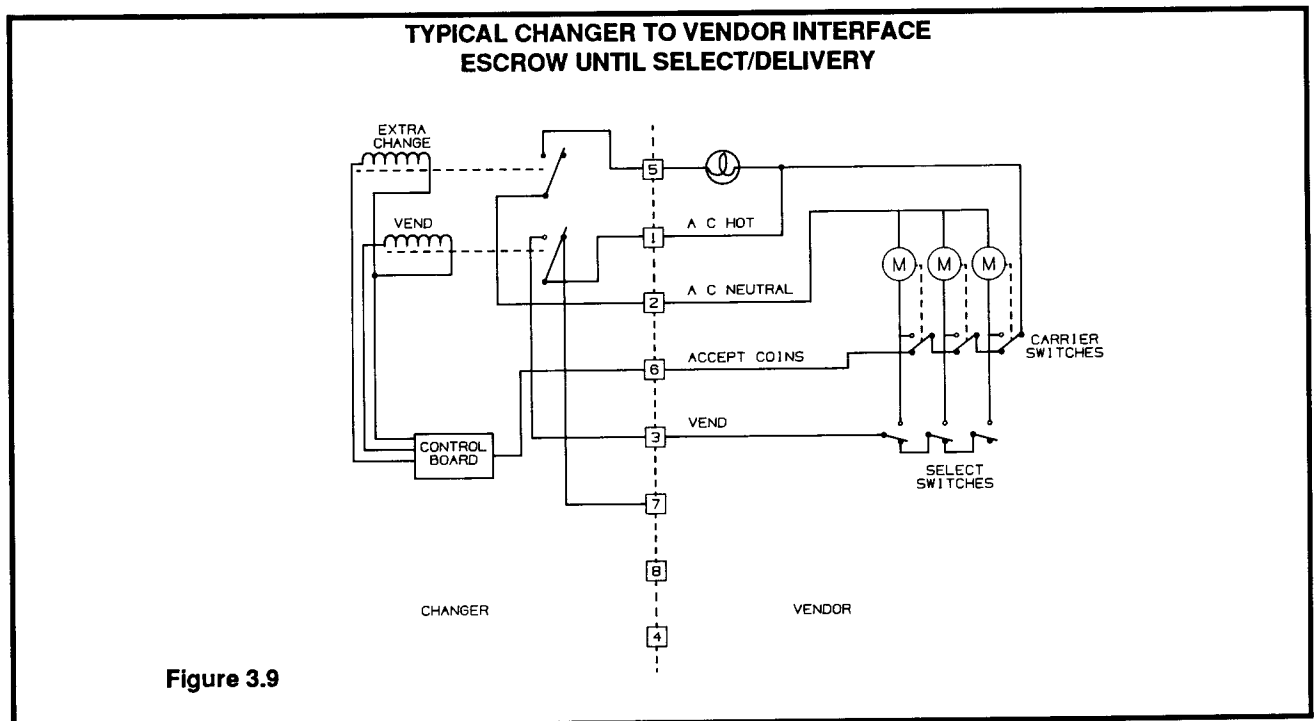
TYPICAL CHANGER TO VENDOR INTERFACE
ESCROW UNTIL SELECT/DELIVERY

EXTRA CHANGE

5

VEND

1

A C HOT

2

A C NEUTRAL

M

M

M

CARRIER SWITCHES

6

ACCEPT COINS

CONTROL BOARD

3

VEND

SELECT SWITCHES

7

8

CHANGER

VENDOR

4

Figure 3.9